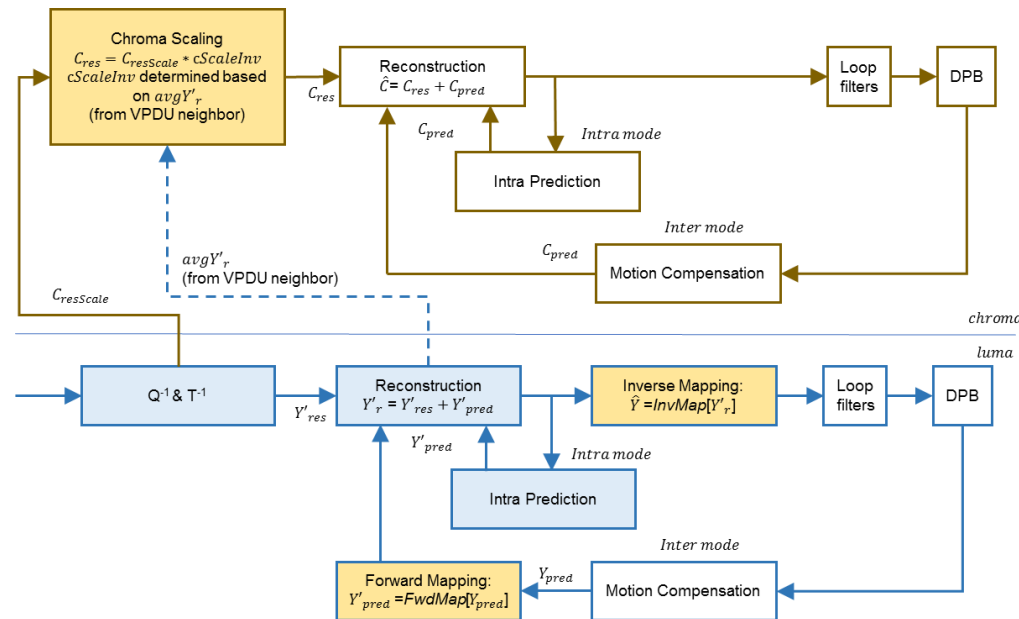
Chroma Scaling
$C_{res} = C_{resScale} * cScaleInv$
$cScaleInv$ determined based on $avgY'_r$
(from VPDU neighbor)

Reconstruction
$\hat{C} = C_{res} + C_{pred}$

Loop filters

DPB

$C_{res}$

$C_{pred}$

Intra mode

Intra Prediction

Inter mode

$C_{pred}$

Motion Compensation

$avgY'_r$
(from VPDU neighbor)

$C_{resScale}$

chroma

luma

Q$^{-1}$ & T$^{-1}$

$Y'_{res}$

Reconstruction
$Y'_r = Y'_{res} + Y'_{pred}$

Inverse Mapping:
$\hat{Y} = InvMap[Y'_r]$

Loop filters

DPB

$Y'_{pred}$

Intra mode

Intra Prediction

Inter mode

$Y_{pred}$

Forward Mapping:
$Y'_{pred} = FwdMap[Y_{pred}]$

Motion Compensation